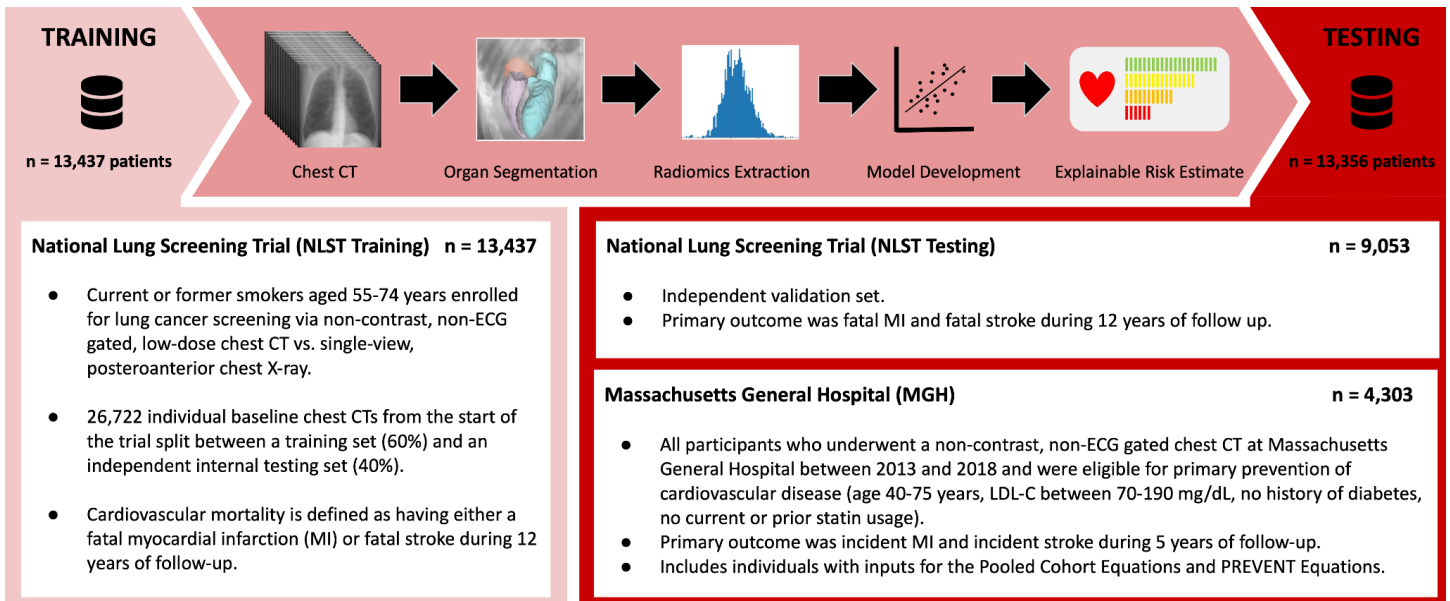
TRAINING

n = 13,437 patients

Chest CT

Organ Segmentation

Radiomics Extraction

Model Development

Explainable Risk Estimate

TESTING

n = 13,356 patients

National Lung Screening Trial (NLST Training) n = 13,437

● Current or former smokers aged 55-74 years enrolled for lung cancer screening via non-contrast, non-ECG gated, low-dose chest CT vs. single-view, posteroanterior chest X-ray.

● 26,722 individual baseline chest CTs from the start of the trial split between a training set (60%) and an independent internal testing set (40%).

● Cardiovascular mortality is defined as having either a fatal myocardial infarction (MI) or fatal stroke during 12 years of follow-up.

National Lung Screening Trial (NLST Testing) n = 9,053

● Independent validation set.
● Primary outcome was fatal MI and fatal stroke during 12 years of follow up.

Massachusetts General Hospital (MGH) n = 4,303

● All participants who underwent a non-contrast, non-ECG gated chest CT at Massachusetts General Hospital between 2013 and 2018 and were eligible for primary prevention of cardiovascular disease (age 40-75 years, LDL-C between 70-190 mg/dL, no history of diabetes, no current or prior statin usage).
● Primary outcome was incident MI and incident stroke during 5 years of follow-up.
● Includes individuals with inputs for the Pooled Cohort Equations and PREVENT Equations.